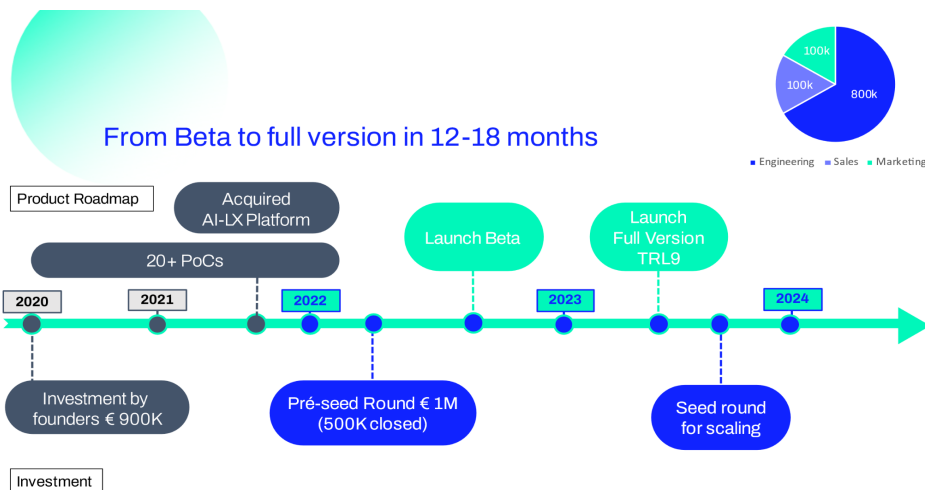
100k

100k

800k

Engineering Sales Marketing

From Beta to full version in 12-18 months

Product Roadmap

Acquired AI-LX Platform

20+ PoCs

Launch Beta

Launch Full Version TRL9

2020

2021

2022

2023

2024

Investment by founders € 900K

Pré-seed Round € 1M (500K closed)

Seed round for scaling

Investment